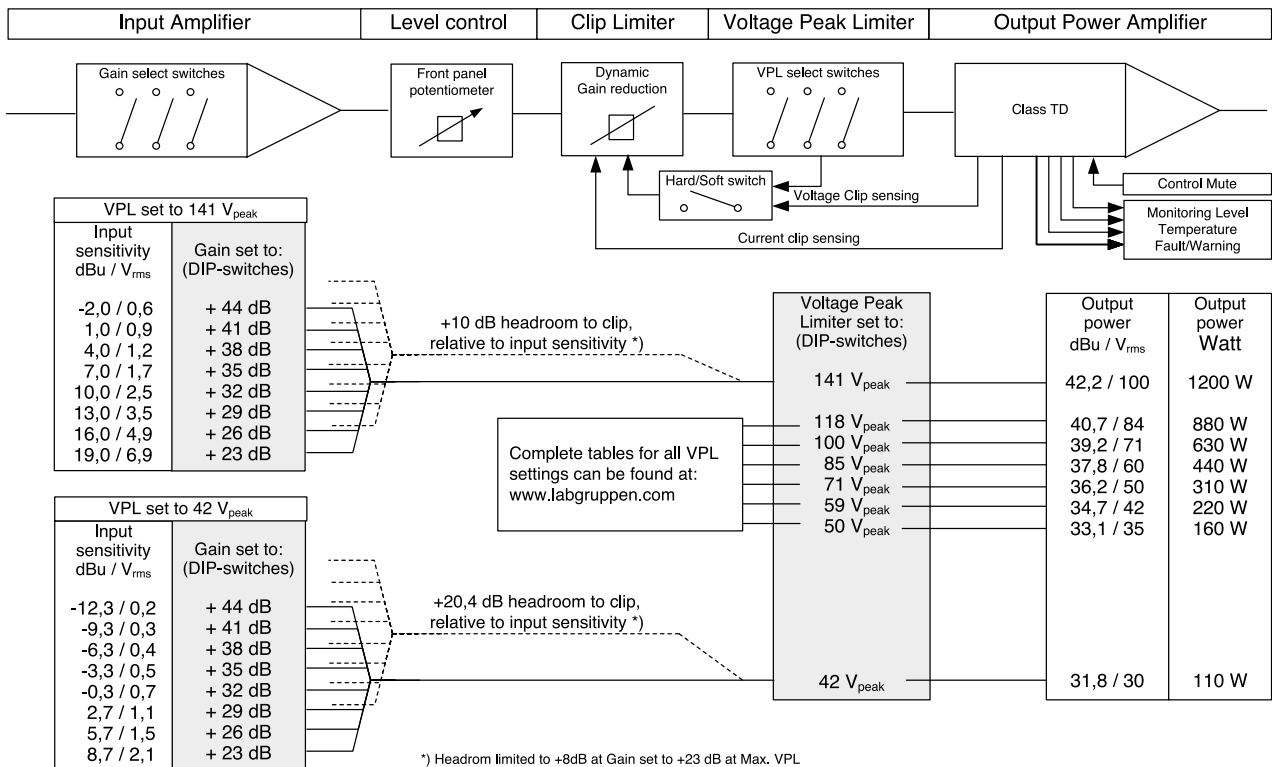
Input Amplifier | Level control | Clip Limiter | Voltage Peak Limiter | Output Power Amplifier

Gain select switches

Front panel potentiometer

Dynamic Gain reduction

VPL select switches

Class TD

Hard/Soft switch

Voltage Clip sensing

Current clip sensing

Control Mute

Monitoring Level
Temperature
Fault/Warning

| VPL set to 141 $V_{peak}$ | |
|---|---|
| Input sensitivity dBu / $V_{rms}$ | Gain set to: (DIP-switches) |
| -2,0 / 0,6 | + 44 dB |
| 1,0 / 0,9 | + 41 dB |
| 4,0 / 1,2 | + 38 dB |
| 7,0 / 1,7 | + 35 dB |
| 10,0 / 2,5 | + 32 dB |
| 13,0 / 3,5 | + 29 dB |
| 16,0 / 4,9 | + 26 dB |
| 19,0 / 6,9 | + 23 dB |

+10 dB headroom to clip, relative to input sensitivity *)

Voltage Peak Limiter set to: (DIP-switches)

141 $V_{peak}$
118 $V_{peak}$
100 $V_{peak}$
85 $V_{peak}$
71 $V_{peak}$
59 $V_{peak}$
50 $V_{peak}$
42 $V_{peak}$

Complete tables for all VPL settings can be found at: www.labgruppen.com

| Output power dBu / $V_{rms}$ | Output power Watt |
|---|---|
| 42,2 / 100 | 1200 W |
| 40,7 / 84 | 880 W |
| 39,2 / 71 | 630 W |
| 37,8 / 60 | 440 W |
| 36,2 / 50 | 310 W |
| 34,7 / 42 | 220 W |
| 33,1 / 35 | 160 W |
| 31,8 / 30 | 110 W |

| VPL set to 42 $V_{peak}$ | |
|---|---|
| Input sensitivity dBu / $V_{rms}$ | Gain set to: (DIP-switches) |
| -12,3 / 0,2 | + 44 dB |
| -9,3 / 0,3 | + 41 dB |
| -6,3 / 0,4 | + 38 dB |
| -3,3 / 0,5 | + 35 dB |
| -0,3 / 0,7 | + 32 dB |
| 2,7 / 1,1 | + 29 dB |
| 5,7 / 1,5 | + 26 dB |
| 8,7 / 2,1 | + 23 dB |

+20,4 dB headroom to clip, relative to input sensitivity *)

*) Headrom limited to +8dB at Gain set to +23 dB at Max. VPL